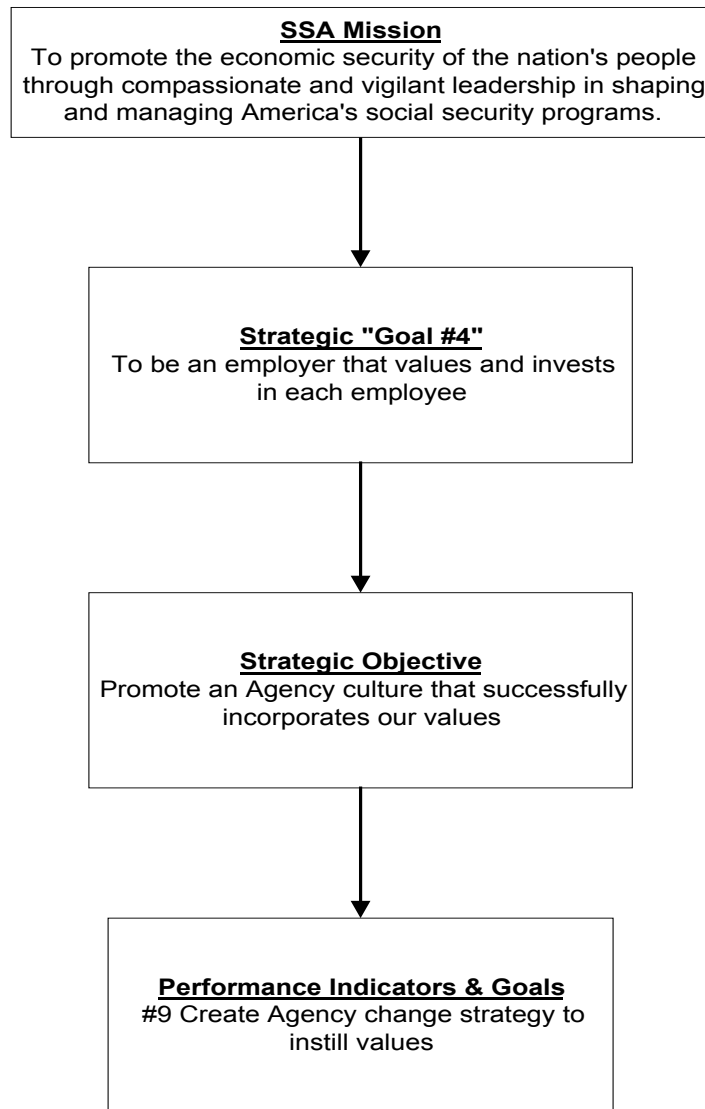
SSA Mission
To promote the economic security of the nation's people through compassionate and vigilant leadership in shaping and managing America's social security programs.

Strategic "Goal #4"
To be an employer that values and invests in each employee

Strategic Objective
Promote an Agency culture that successfully incorporates our values

Performance Indicators & Goals
#9 Create Agency change strategy to instill values